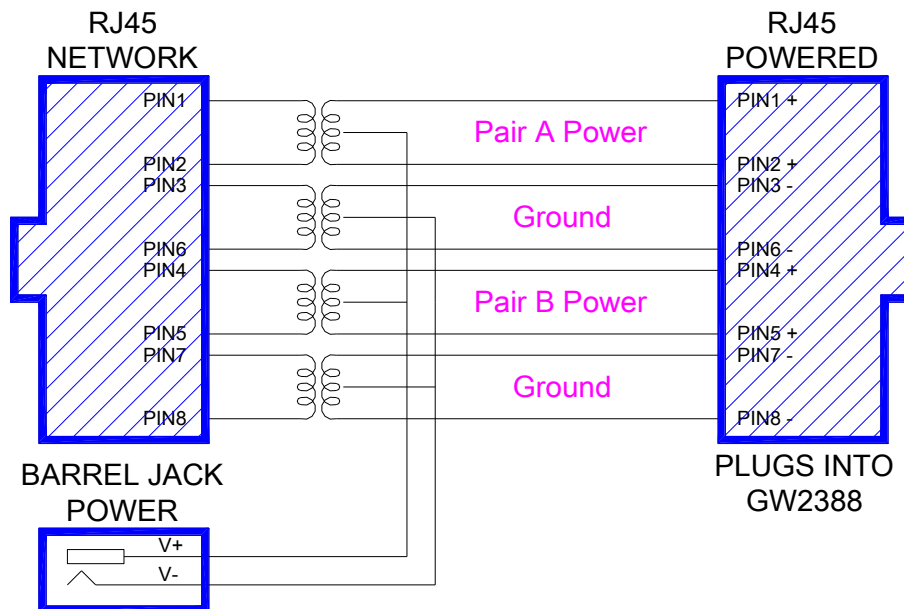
RJ45
NETWORK

PIN1
PIN2
PIN3
PIN6
PIN4
PIN5
PIN7
PIN8

Pair A Power

Ground

Pair B Power

Ground

RJ45
POWERED

PIN1 +
PIN2 +
PIN3 -
PIN6 -
PIN4 +
PIN5 +
PIN7 -
PIN8 -

BARREL JACK
POWER

V+
V-

PLUGS INTO
GW2388